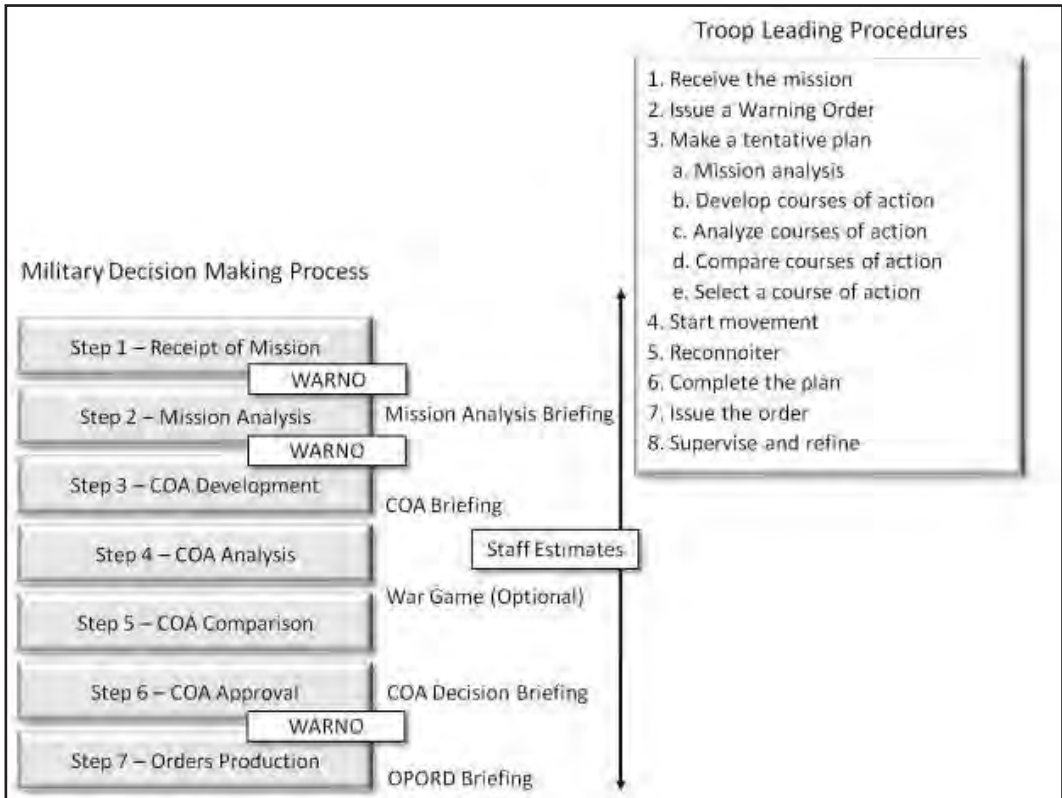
Troop Leading Procedures

1. Receive the mission
2. Issue a Warning Order
3. Make a tentative plan
a. Mission analysis
b. Develop courses of action
c. Analyze courses of action
d. Compare courses of action
e. Select a course of action
4. Start movement
5. Reconnoiter
6. Complete the plan
7. Issue the order
8. Supervise and refine

Military Decision Making Process

Step 1 – Receipt of Mission
WARNO
Step 2 – Mission Analysis
Mission Analysis Briefing
WARNO
Step 3 – COA Development
COA Briefing
Step 4 – COA Analysis
Staff Estimates
War Game (Optional)
Step 5 – COA Comparison
Step 6 – COA Approval
COA Decision Briefing
WARNO
Step 7 – Orders Production
OPORD Briefing